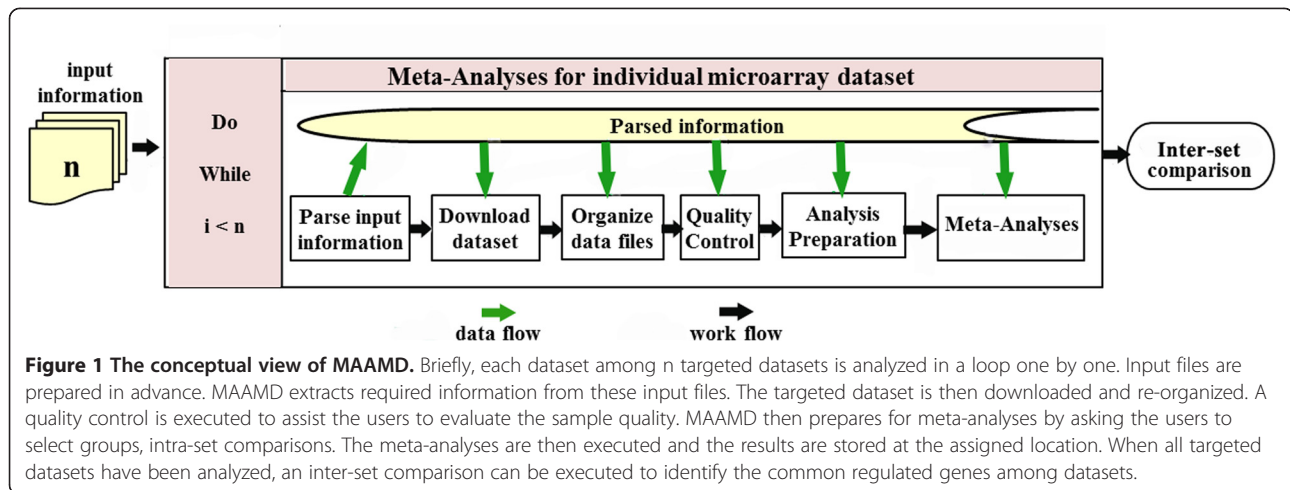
input information

n

Do

While

i < n

Meta-Analyses for individual microarray dataset

Parsed information

Parse input information

Download dataset

Organize data files

Quality Control

Analysis Preparation

Meta-Analyses

Inter-set comparison

data flow

work flow

**Figure 1 The conceptual view of MAAMD.** Briefly, each dataset among n targeted datasets is analyzed in a loop one by one. Input files are prepared in advance. MAAMD extracts required information from these input files. The targeted dataset is then downloaded and re-organized. A quality control is executed to assist the users to evaluate the sample quality. MAAMD then prepares for meta-analyses by asking the users to select groups, intra-set comparisons. The meta-analyses are then executed and the results are stored at the assigned location. When all targeted datasets have been analyzed, an inter-set comparison can be executed to identify the common regulated genes among datasets.